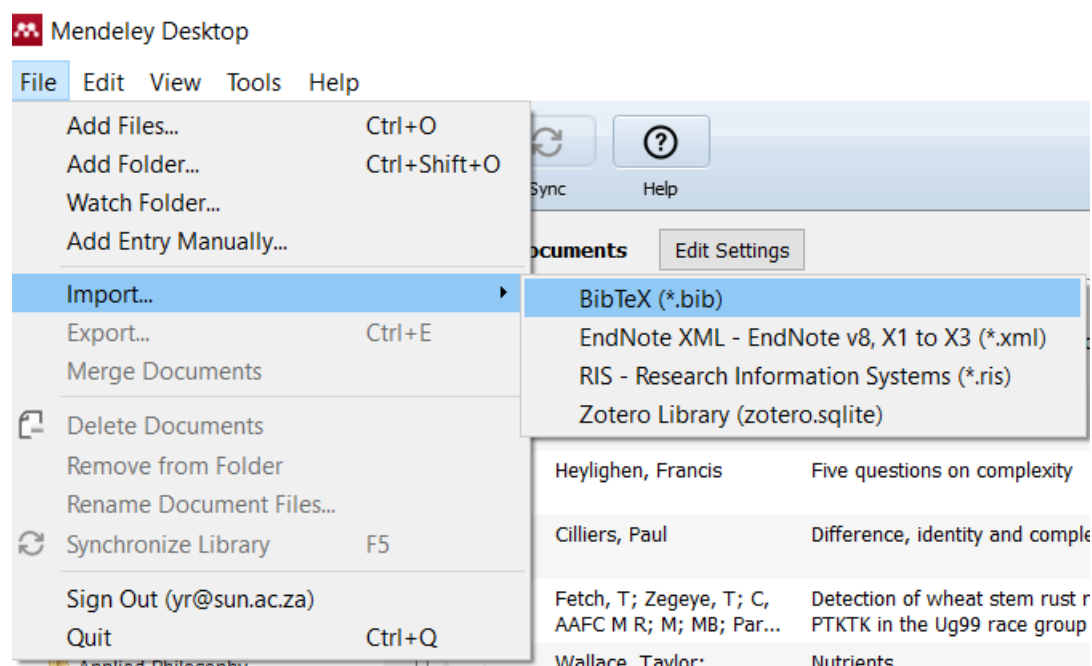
Mendeley Desktop

File Edit View Tools Help

Add Files... Ctrl+O
Add Folder... Ctrl+Shift+O
Watch Folder...
Add Entry Manually...
Import...
Export... Ctrl+E
Merge Documents
Delete Documents
Remove from Folder
Rename Document Files...
Synchronize Library F5
Sign Out (yr@sun.ac.za)
Quit Ctrl+Q

Sync
Help

ocuments
Edit Settings

BibTeX (*.bib)
EndNote XML - EndNote v8, X1 to X3 (*.xml)
RIS - Research Information Systems (*.ris)
Zotero Library (zotero.sqlite)

| Heylighen, Francis | Five questions on complexity |
|---|---|
| Cilliers, Paul | Difference, identity and comple |
| Fetch, T; Zegeye, T; C, AAFC M R; M; MB; Par... | Detection of wheat stem rust r PTKTK in the Ug99 race group |
| Wallace, Taylor; | Nutrients |

Applied Philosophy